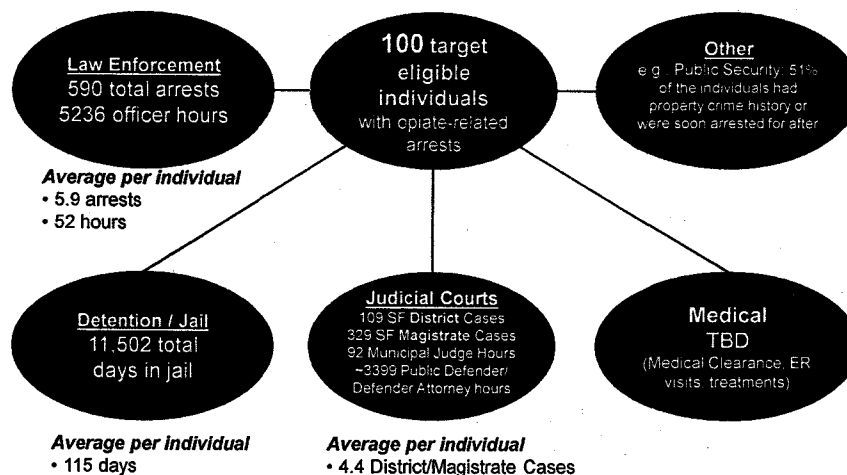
100 target eligible individuals with opiate-related arrests

Law Enforcement
590 total arrests
5236 officer hours

Average per individual
• 5.9 arrests
• 52 hours

Other
e.g., Public Security: 51% of the individuals had property crime history or were soon arrested for after

Detention / Jail
11,502 total days in jail

Average per individual
• 115 days

Judicial Courts
109 SF District Cases
329 SF Magistrate Cases
92 Municipal Judge Hours
~3399 Public Defender/ Defender Attorney hours

Average per individual
• 4.4 District/Magistrate Cases

Medical
TBD
(Medical Clearance, ER visits, treatments)